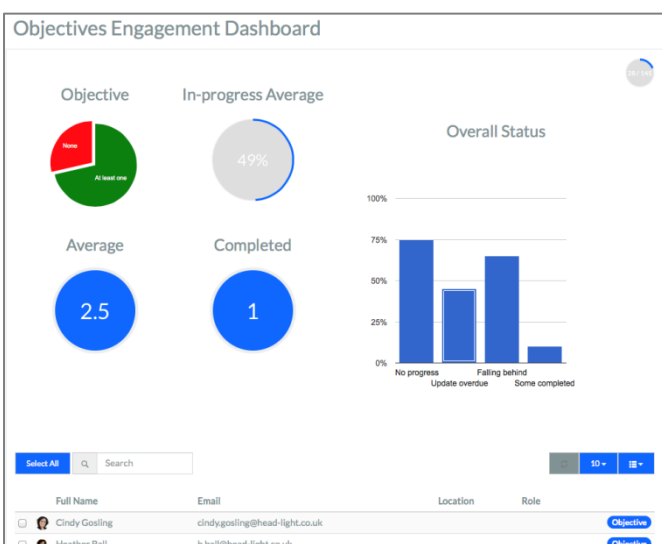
Objectives Engagement Dashboard

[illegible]

Objective

None

At least one

In-progress Average

49%

Overall Status

100%

75%

50%

25%

0%

No progress

Update overdue

Falling behind

Some completed

Average

2.5

Completed

1

Select All

Search

10

| Full Name | Email | Location | Role | |
|---|---|---|---|---|
| Cindy Gosling | cindy.gosling@head-light.co.uk | | | Objective |
| Heather Bell | h.bell@head-light.co.uk | | | Objective |